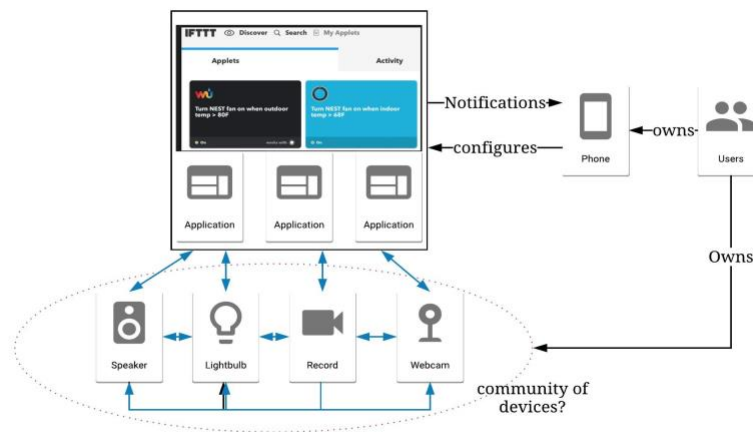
IFTTT Discover Search My Applets

Applets

Activity

Turn NEST fan on when outdoor temp > 80F

Turn NEST fan on when indoor temp > 69F

Application

Application

Application

Notifications

configures

Phone

owns

Users

Owns

Speaker

Lightbulb

Record

Webcam

community of devices?